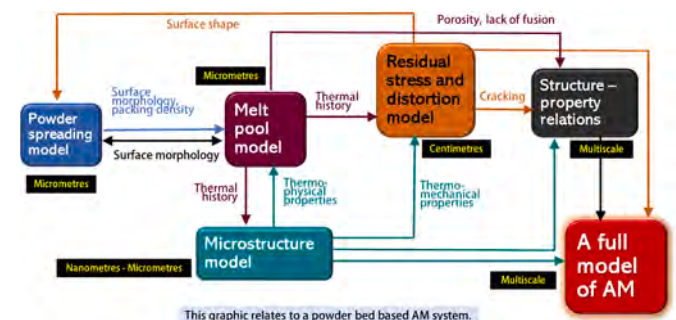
Surface shape

Porosity, lack of fusion

Micrometres

Residual stress and distortion model

Powder spreading model

Surface morphology, packing density

Melt pool model

Thermal history

Cracking

Structure – property relations

Surface morphology

Centimetres

Multiscale

Micrometres

Thermal history

Thermo-physical properties

Thermo-mechanical properties

Microstructure model

A full model of AM

Nanometres - Micrometres

Multiscale

This graphic relates to a powder bed based AM system.